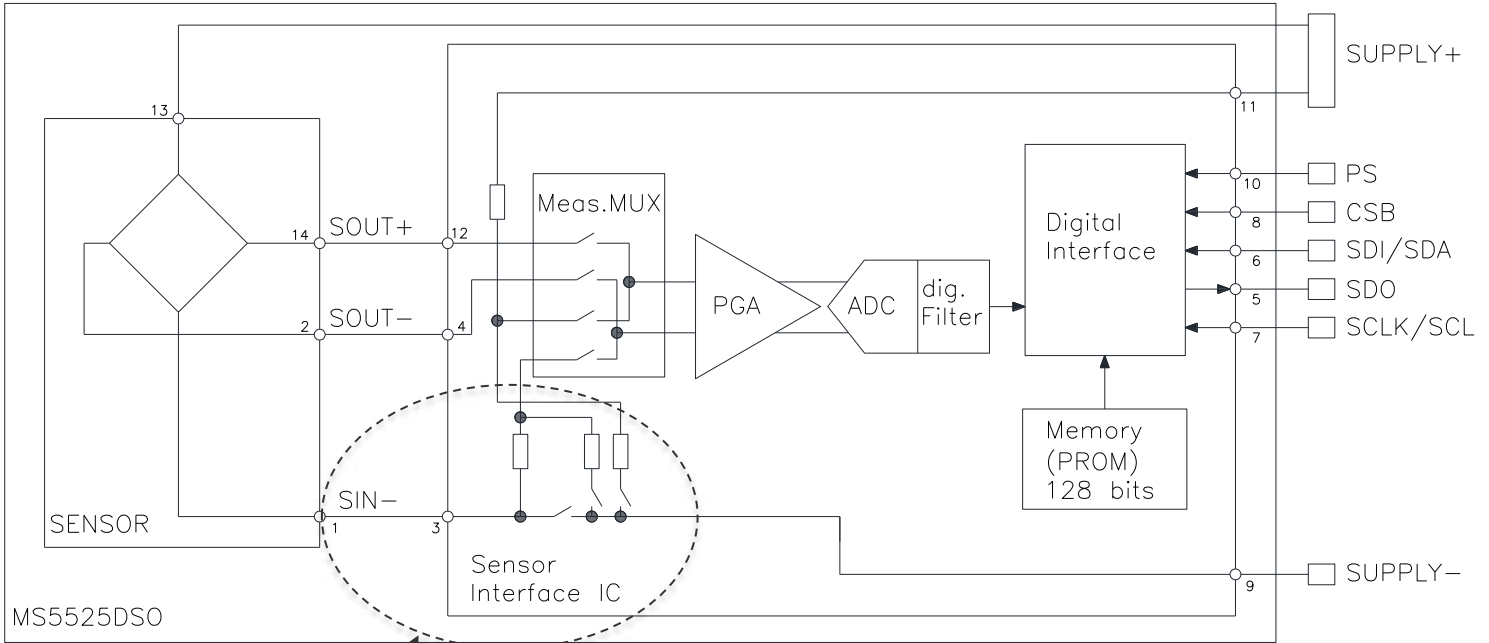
SUPPLY+

13

11

Meas.MUX

Digital Interface

10 PS

8 CSB

6 SDI/SDA

14 SOUT+ 12

PGA

ADC

dig. Filter

5 SDO

2 SOUT− 4

7 SCLK/SCL

Memory (PROM) 128 bits

SIN−

SENSOR

1

3

Sensor Interface IC

9 SUPPLY−

MS5525DSO